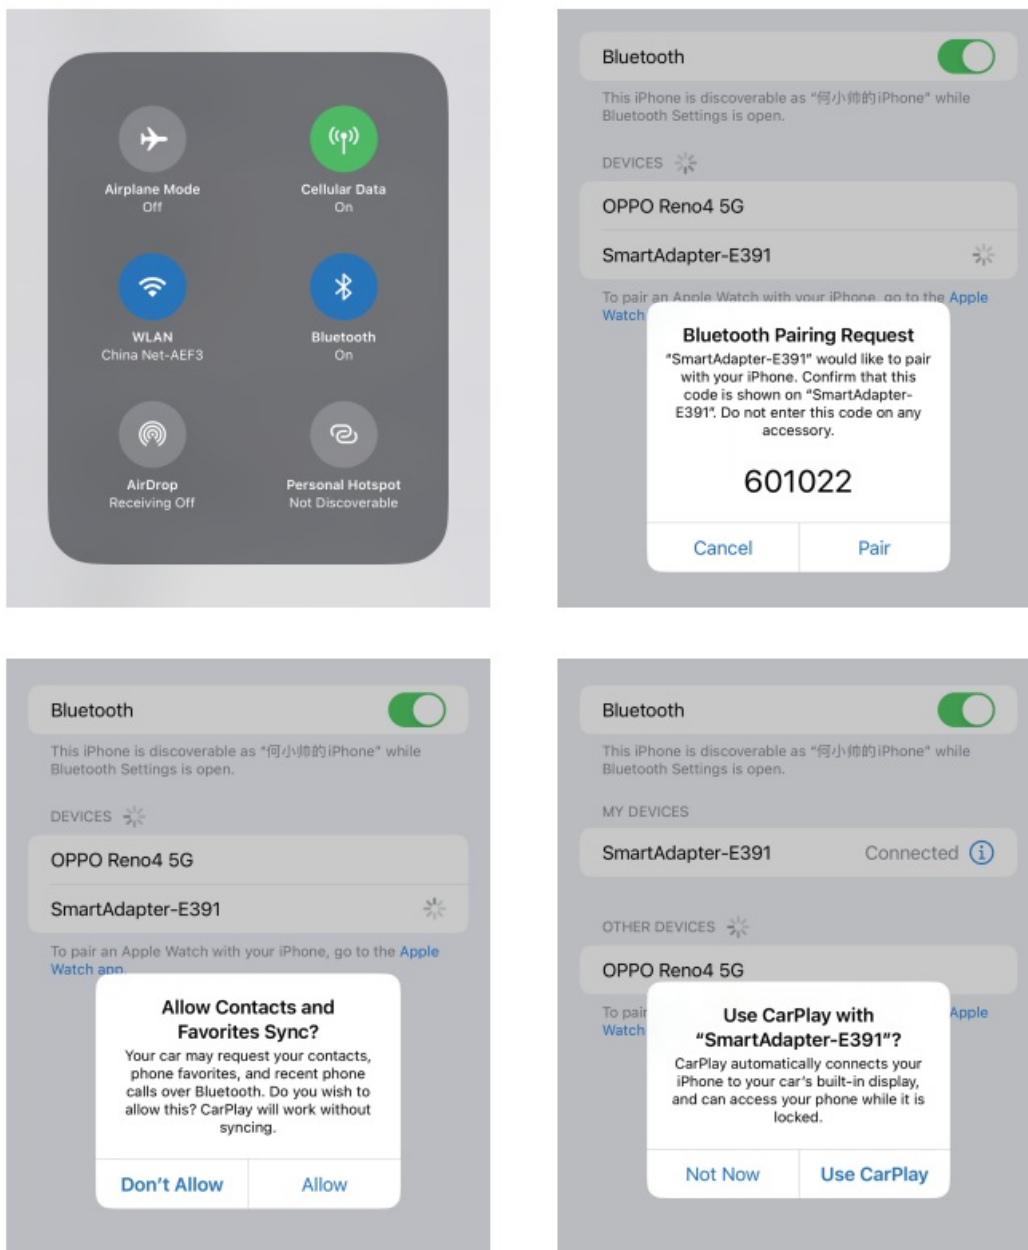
Airplane Mode
Off

Cellular Data
On

WLAN
China Net-AEF3

Bluetooth
On

AirDrop
Receiving Off

Personal Hotspot
Not Discoverable

Bluetooth

This iPhone is discoverable as "何小帅的iPhone" while Bluetooth Settings is open.

DEVICES

OPPO Reno4 5G

SmartAdapter-E391

To pair an Apple Watch with your iPhone, go to the Apple Watch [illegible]

Bluetooth Pairing Request

"SmartAdapter-E391" would like to pair with your iPhone. Confirm that this code is shown on "SmartAdapter-E391". Do not enter this code on any accessory.

601022

Cancel

Pair

Bluetooth

This iPhone is discoverable as "何小帅的iPhone" while Bluetooth Settings is open.

DEVICES

OPPO Reno4 5G

SmartAdapter-E391

To pair an Apple Watch with your iPhone, go to the Apple Watch app.

Allow Contacts and Favorites Sync?

Your car may request your contacts, phone favorites, and recent phone calls over Bluetooth. Do you wish to allow this? CarPlay will work without syncing.

Don't Allow

Allow

Bluetooth

This iPhone is discoverable as "何小帅的iPhone" while Bluetooth Settings is open.

MY DEVICES

SmartAdapter-E391

Connected

OTHER DEVICES

OPPO Reno4 5G

To pair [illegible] Apple Watch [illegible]

Use CarPlay with "SmartAdapter-E391"?

CarPlay automatically connects your iPhone to your car's built-in display, and can access your phone while it is locked.

Not Now

Use CarPlay